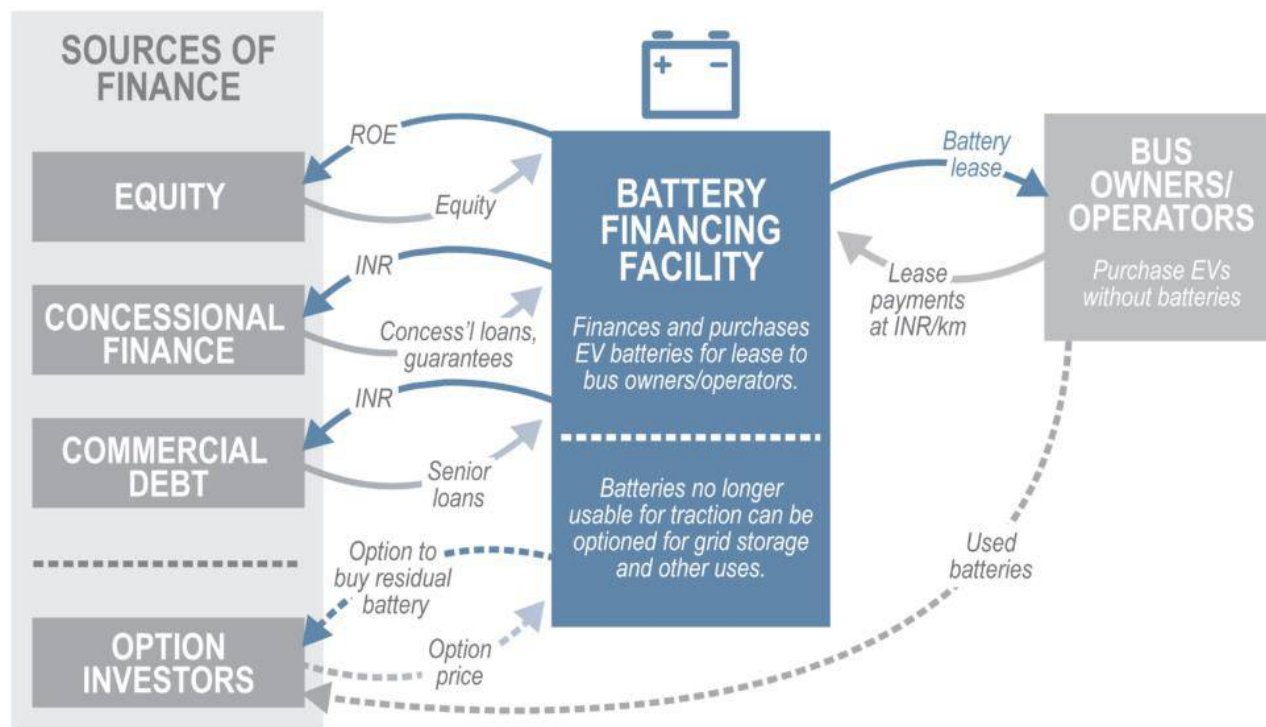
SOURCES OF FINANCE

EQUITY

CONCESSIONAL FINANCE

COMMERCIAL DEBT

OPTION INVESTORS

ROE

Equity

INR

Concess'l loans, guarantees

INR

Senior loans

Option to buy residual battery

Option price

BATTERY FINANCING FACILITY

Finances and purchases EV batteries for lease to bus owners/operators.

Batteries no longer usable for traction can be optioned for grid storage and other uses.

Battery lease

Lease payments at INR/km

BUS OWNERS/ OPERATORS

Purchase EVs without batteries

Used batteries